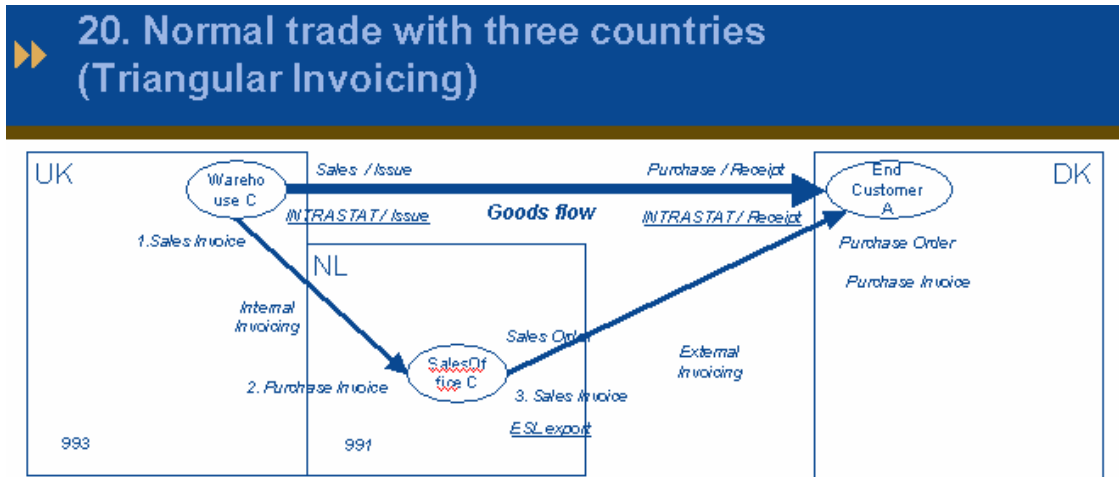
20. Normal trade with three countries (Triangular Invoicing)

UK

Wareho use C

Sales / Issue

Purchase / Receipt

End Customer A

DK

INTRASTAT / Issue

Goods flow

INTRASTAT / Receipt

1.Sales Invoice

Purchase Order

NL

Purchase Invoice

Internal Invoicing

Sales Order

External Invoicing

SalesOf fice C

2. Purchase Invoice

3. Sales Invoice

ESLexport

993

991